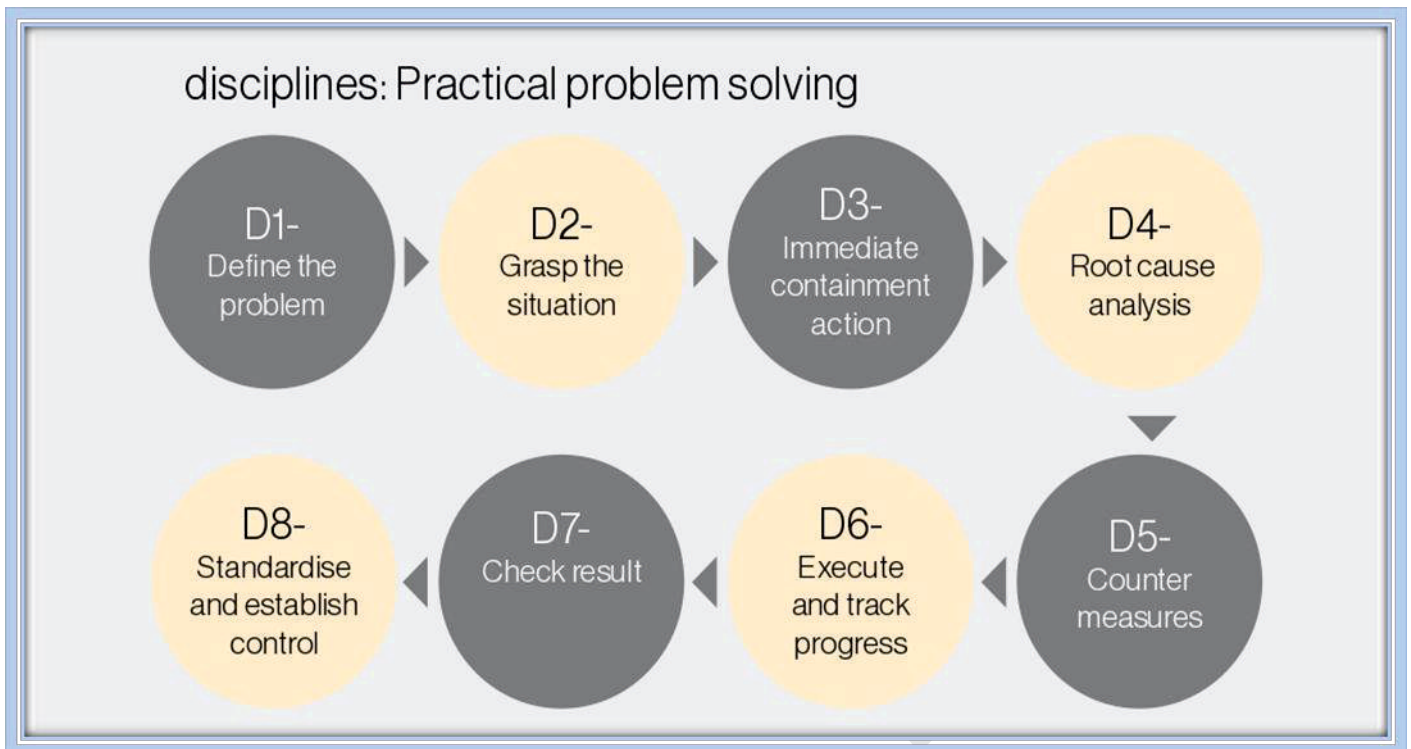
disciplines: Practical problem solving

D1-
Define the problem

D2-
Grasp the situation

D3-
Immediate containment action

D4-
Root cause analysis

D5-
Counter measures

D6-
Execute and track progress

D7-
Check result

D8-
Standardise and establish control